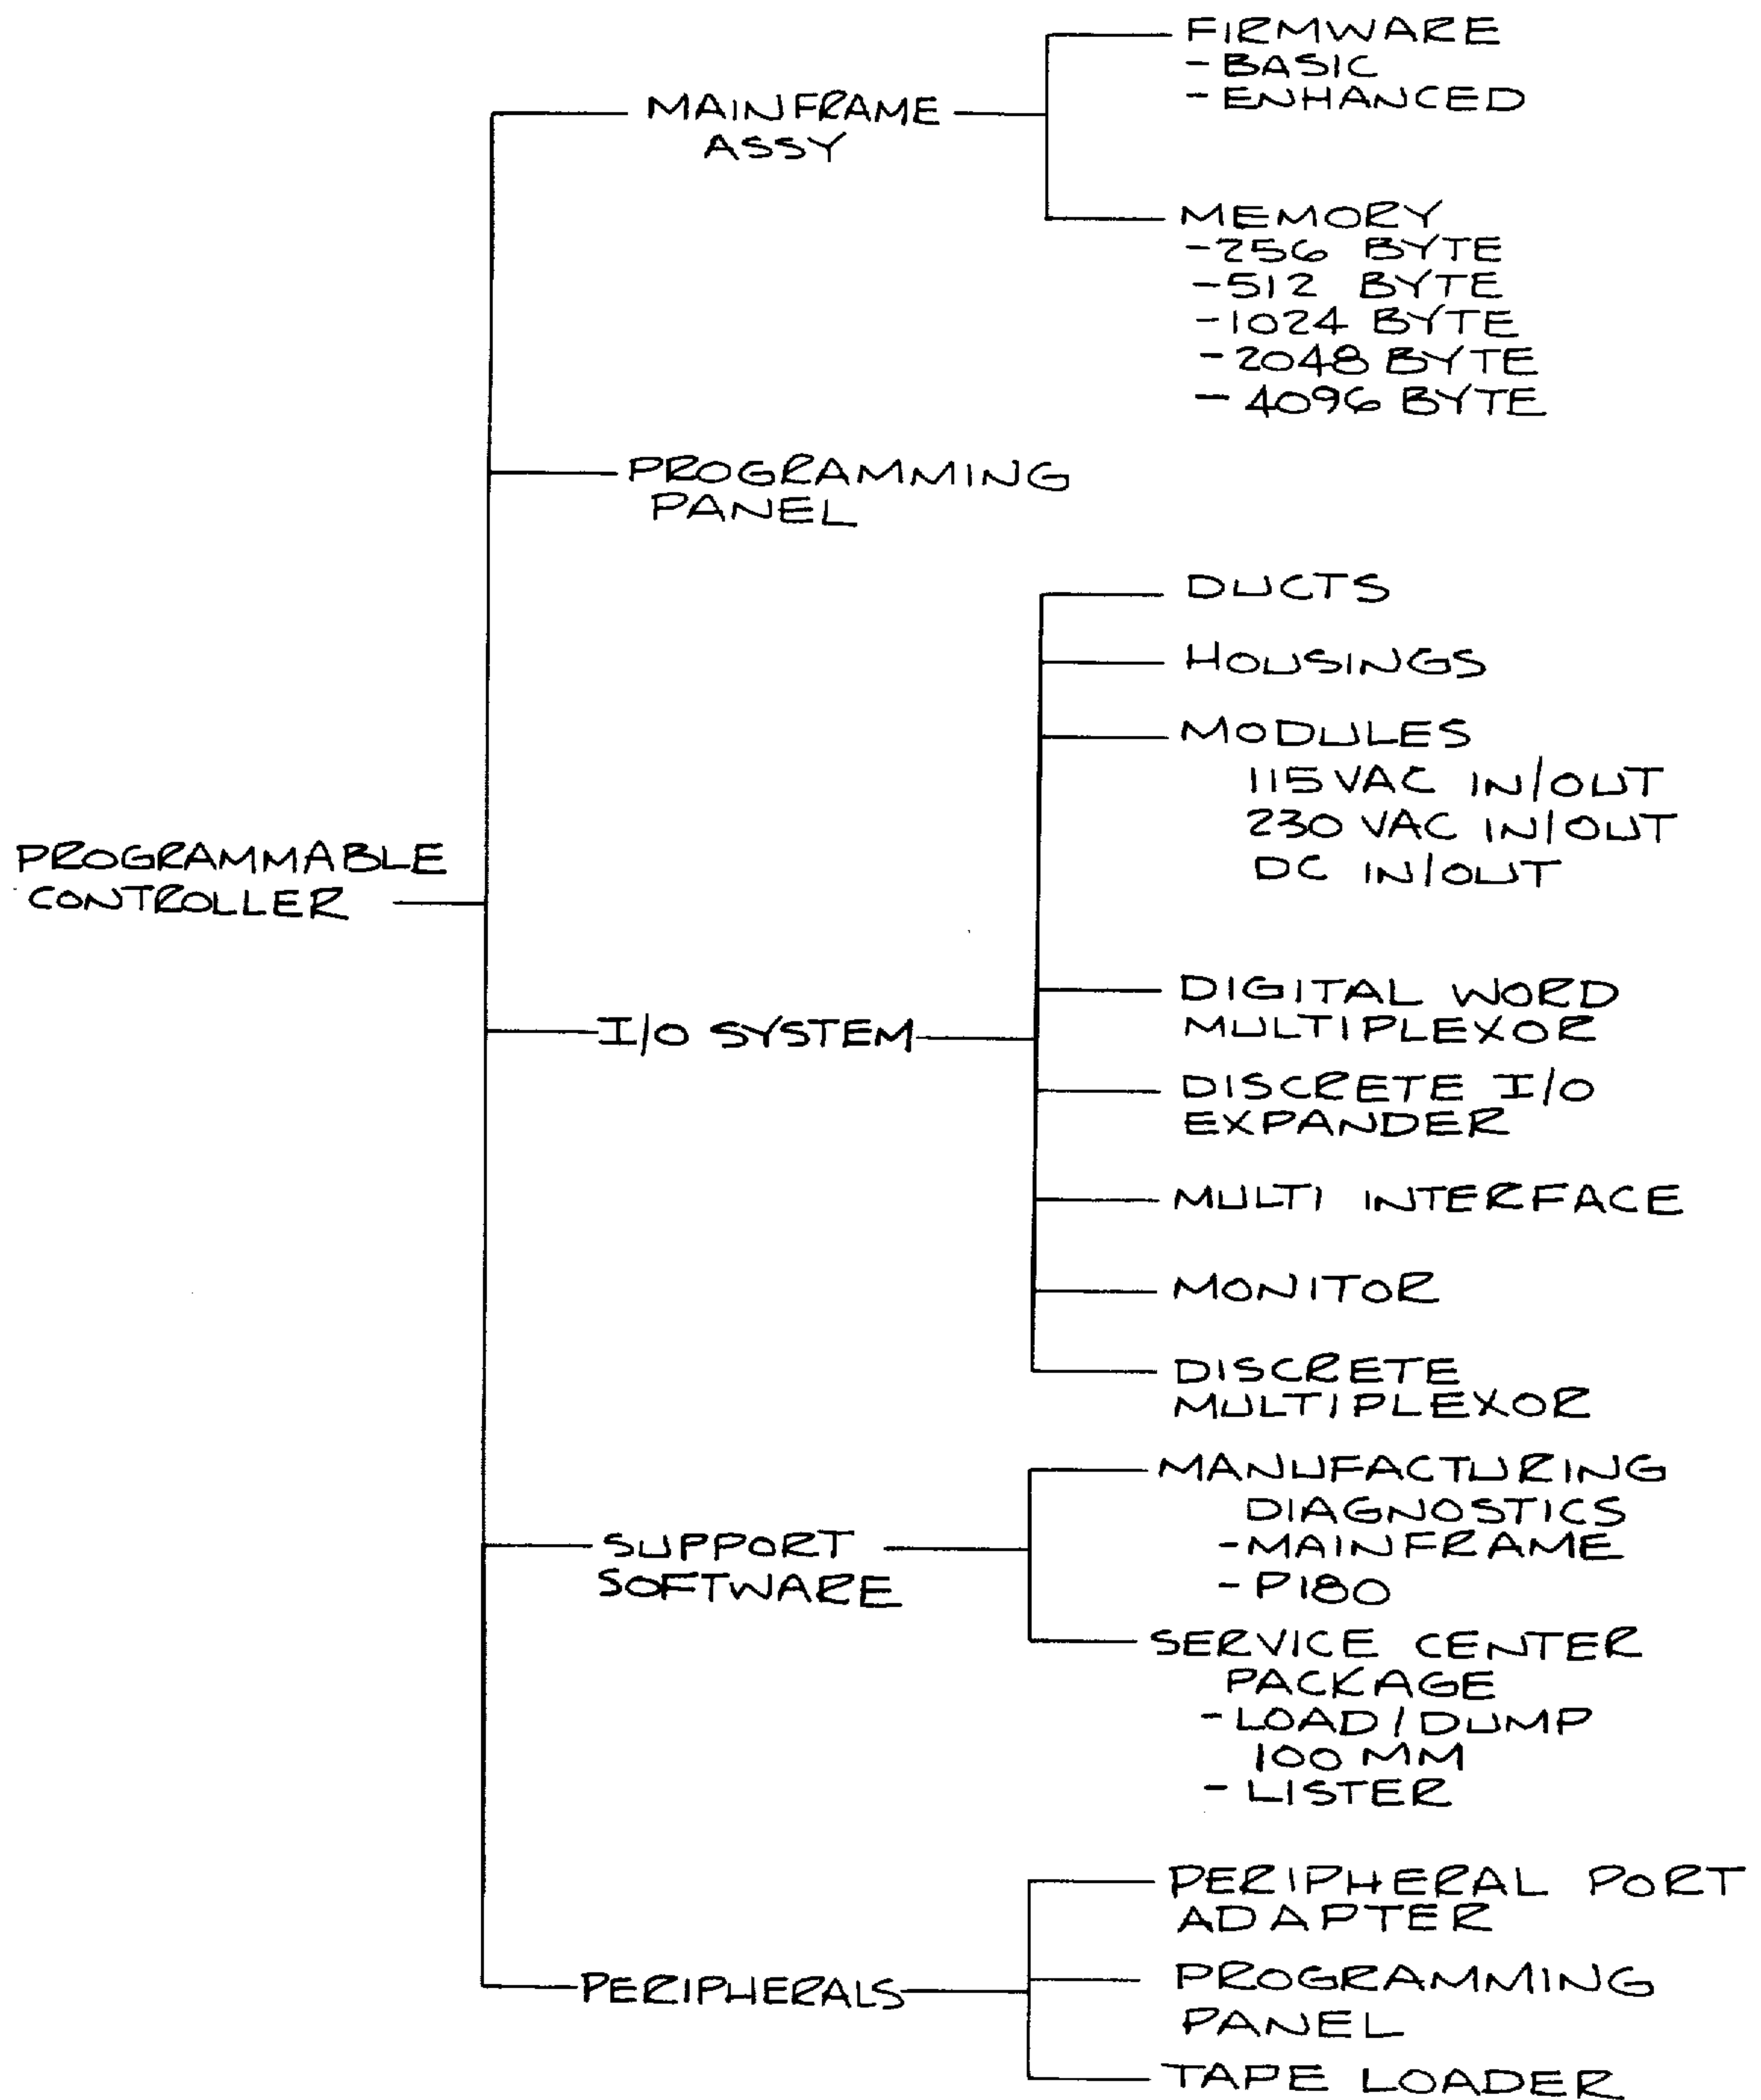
PROGRAMMABLE CONTROLLER

MAINFRAME ASSY

FIRMWARE
- BASIC
- ENHANCED

MEMORY
-256 BYTE
-512 BYTE
-1024 BYTE
-2048 BYTE
-4096 BYTE

PROGRAMMING PANEL

I/O SYSTEM

DUCTS

HOUSINGS

MODULES
115 VAC IN/OUT
230 VAC IN/OUT
DC IN/OUT

DIGITAL WORD MULTIPLEXOR

DISCRETE I/O EXPANDER

MULTI INTERFACE

MONITOR

DISCRETE MULTIPLEXOR

SUPPORT SOFTWARE

MANUFACTURING DIAGNOSTICS
-MAINFRAME
-P180

SERVICE CENTER PACKAGE
-LOAD/DUMP 100 MM
-LISTER

PERIPHERALS

PERIPHERAL PORT ADAPTER

PROGRAMMING PANEL

TAPE LOADER